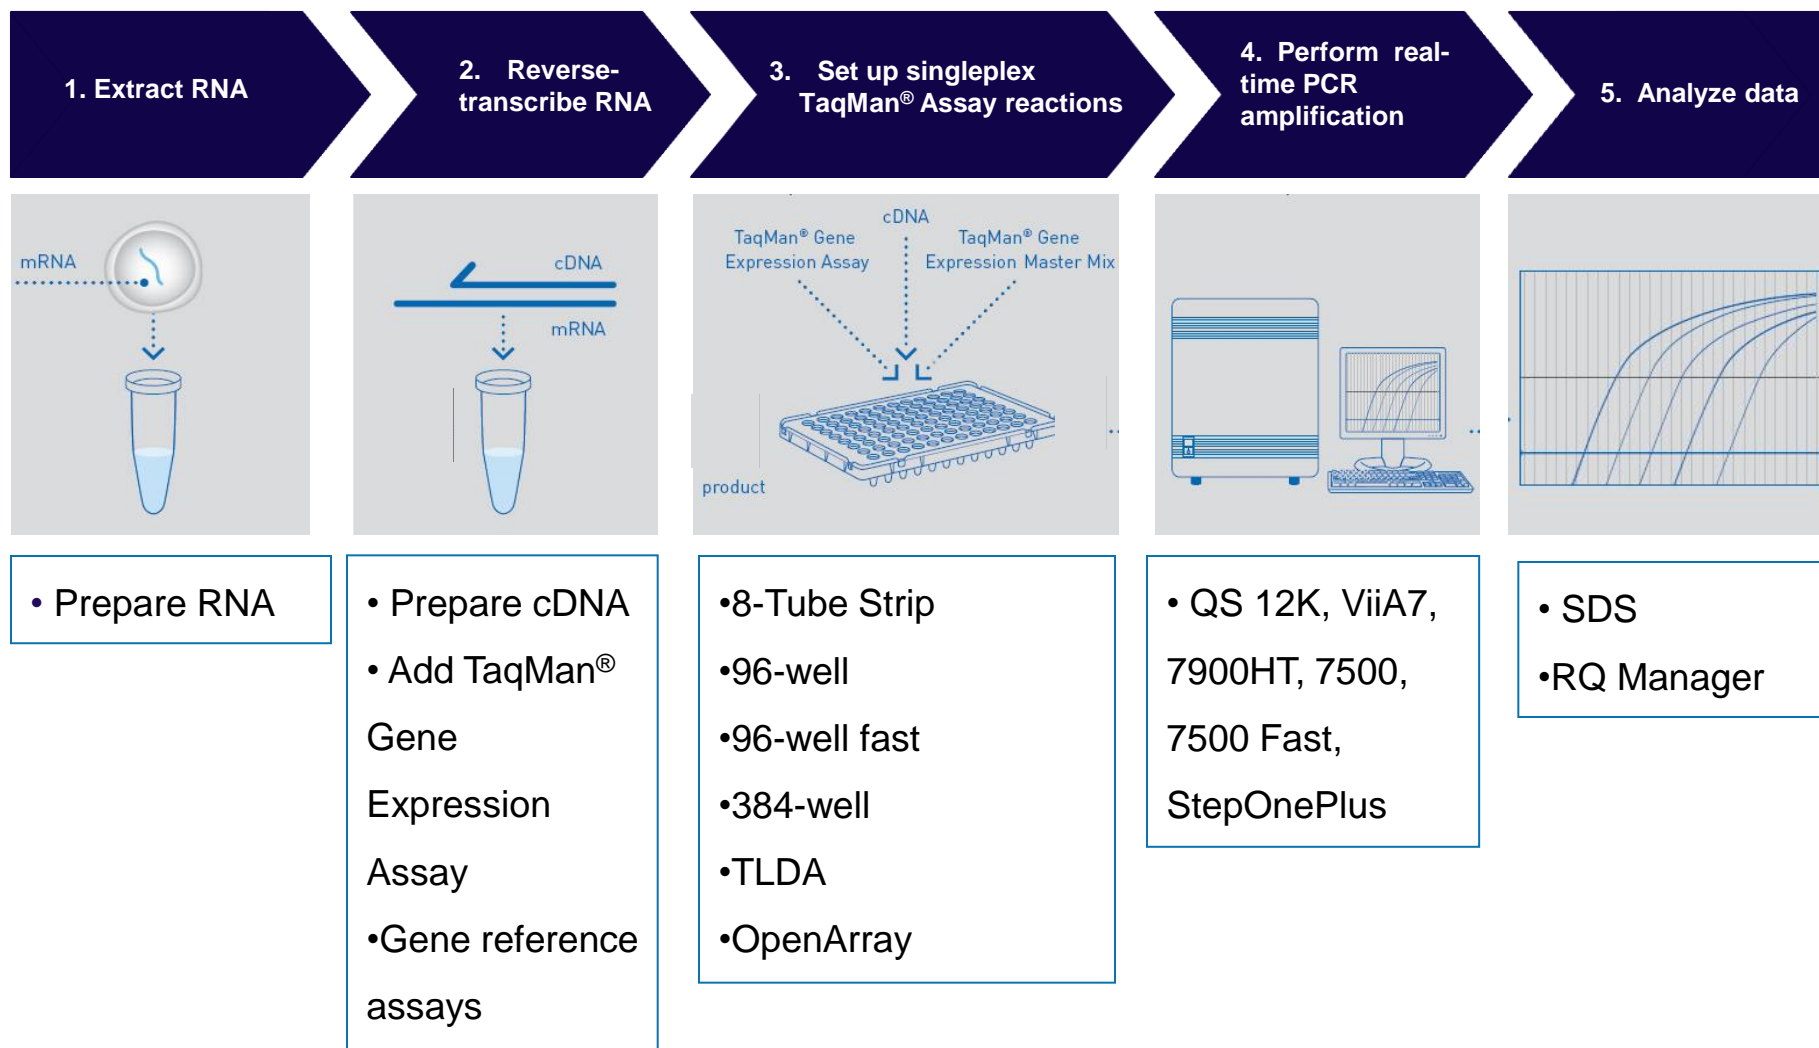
1. Extract RNA

2. Reverse-transcribe RNA

3. Set up singleplex TaqMan® Assay reactions

4. Perform real-time PCR amplification

5. Analyze data

mRNA

cDNA

mRNA

cDNA

TaqMan® Gene Expression Assay

TaqMan® Gene Expression Master Mix

product

• Prepare RNA

• Prepare cDNA
• Add TaqMan® Gene Expression Assay
•Gene reference assays

•8-Tube Strip
•96-well
•96-well fast
•384-well
•TLDA
•OpenArray

• QS 12K, ViiA7, 7900HT, 7500, 7500 Fast, StepOnePlus

• SDS
•RQ Manager